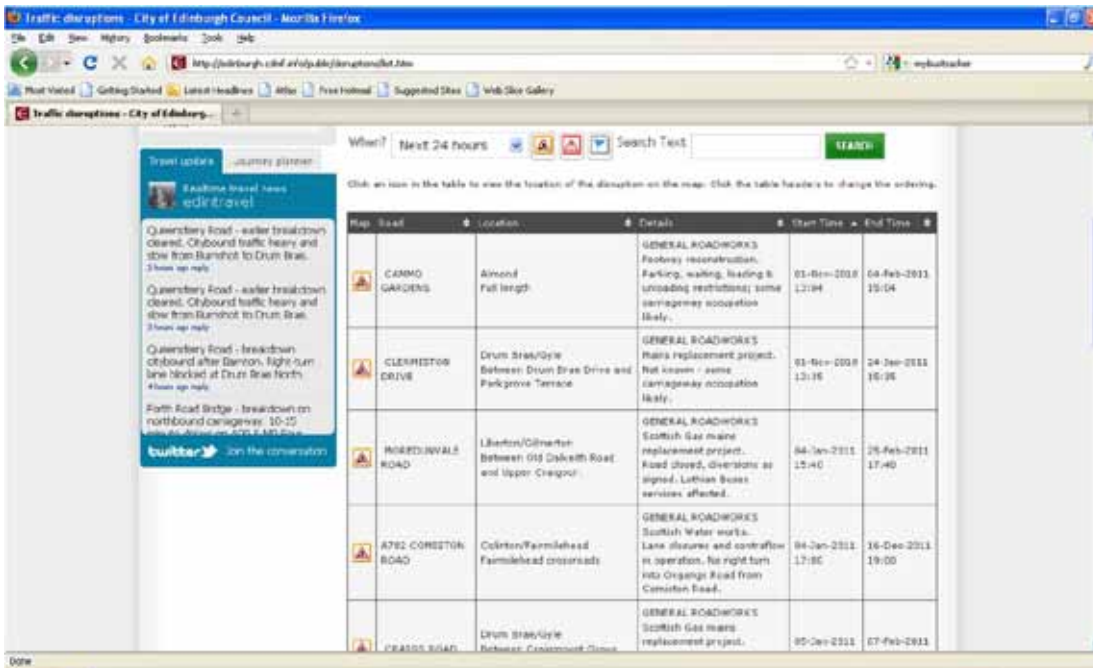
Traffic disruptions - City of Edinburgh Council - Mozilla Firefox

File Edit View History Bookmarks Tools Help

http://edinburgh.cdnf.nl/public/disruptionslist.htm

Most Visited Getting Started Latest Headlines Atlas Free Hotmail Suggested Sites Web Slice Gallery

Traffic disruptions - City of Edinburg...

Travel update Journey planner

Realtime travel news edintravel

Queensferry Road - earlier breakdown cleared. Citybound traffic heavy and slow from Burnshot to Drum Brae.
3 hours ago reply

Queensferry Road - earlier breakdown cleared. Citybound traffic heavy and slow from Burnshot to Drum Brae.
3 hours ago reply

Queensferry Road - breakdown citybound after Barnton. Right-turn lane blocked at Drum Brae North.
4 hours ago reply

Forth Road Bridge - breakdown on northbound carriageway. 10-15 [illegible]

twitter Join the conversation

When? Next 24 hours Search Text SEARCH

Click an icon in the table to view the location of the disruption on the map. Click the table headers to change the ordering.

| Map | Road | Location | Details | Start Time | End Time |
|---|---|---|---|---|---|
| | CAMMO GARDENS | Almond Full length | GENERAL ROADWORKS Footway reconstruction. Parking, waiting, loading & unloading restrictions; some carriageway occupation likely. | 01-Nov-2010 13:04 | 04-Feb-2011 15:04 |
| | CLERMISTON DRIVE | Drum Brae/Gyle Between Drum Brae Drive and Parkgrove Terrace | GENERAL ROADWORKS Mains replacement project. Not known - some carriageway occupation likely. | 01-Nov-2010 13:36 | 24-Jan-2011 16:36 |
| | MOREDUNVALE ROAD | Liberton/Gilmerton Between Old Dalkeith Road and Upper Craigour | GENERAL ROADWORKS Scottish Gas mains replacement project. Road closed, diversions as signed. Lothian Buses services affected. | 04-Jan-2011 15:40 | 25-Feb-2011 17:40 |
| | A702 COMISTON ROAD | Colinton/Fairmilehead Fairmilehead crossroads | GENERAL ROADWORKS Scottish Water works. Lane closures and contraflow in operation. No right turn into Oxgangs Road from Comiston Road. | 04-Jan-2011 17:00 | 16-Dec-2011 19:00 |
| | CRAIGS ROAD | Drum Brae/Gyle Between Craigmount Grove | GENERAL ROADWORKS Scottish Gas mains replacement project. | 05-Jan-2011 | 07-Feb-2011 |

Done